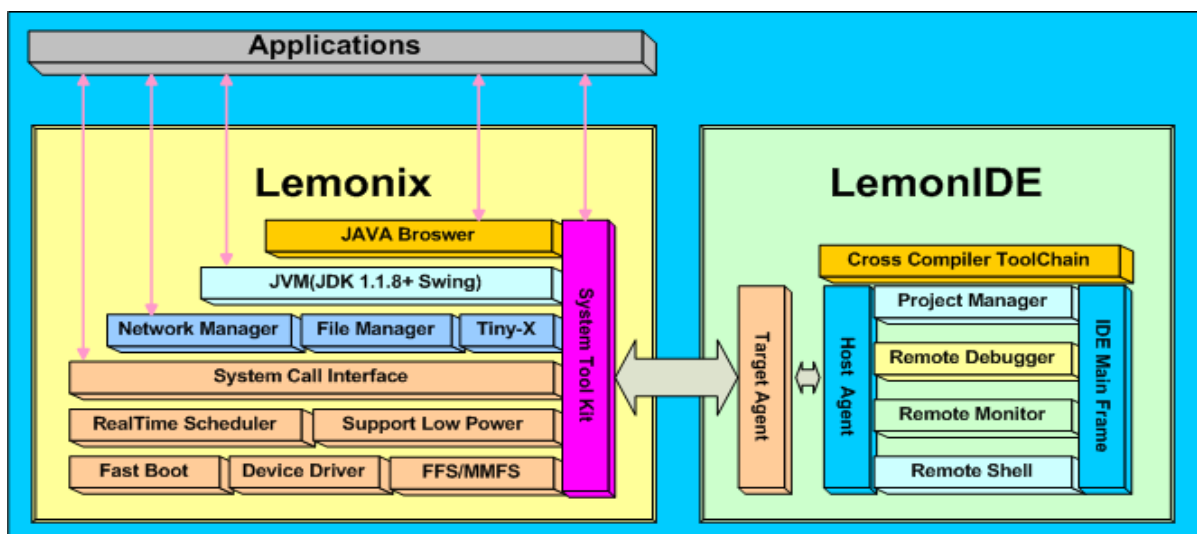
Applications

Lemonix

JAVA Broswer

JVM(JDK 1.1.8+ Swing)

Network Manager
File Manager
Tiny-X

System Call Interface

RealTime Scheduler
Support Low Power

Fast Boot
Device Driver
FFS/MMFS

System Tool Kit

LemonIDE

Cross Compiler ToolChain

Target Agent

Host Agent

Project Manager
Remote Debugger
Remote Monitor
Remote Shell

IDE Main Frame